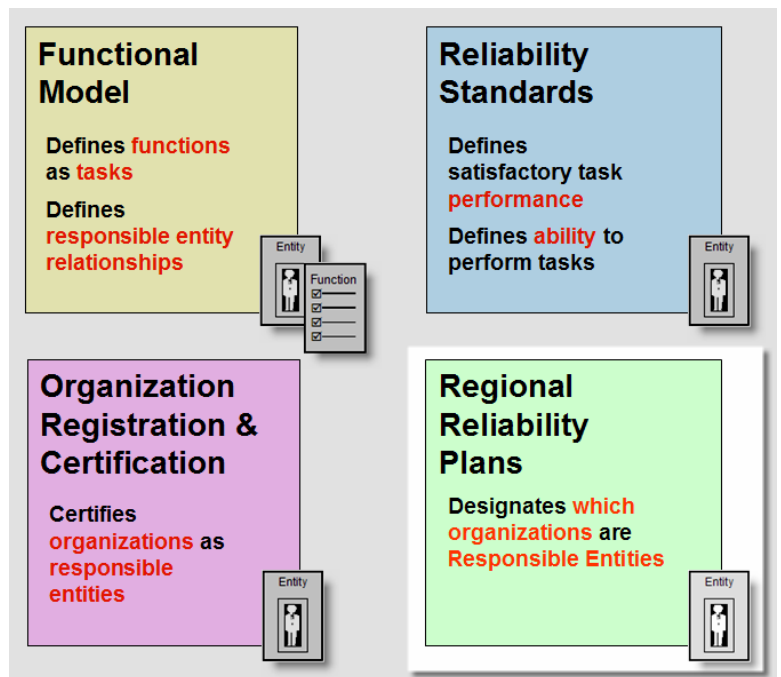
Functional Model

Defines functions as tasks

Defines responsible entity relationships

Entity

Function

Reliability Standards

Defines satisfactory task performance

Defines ability to perform tasks

Entity

Organization Registration & Certification

Certifies organizations as responsible entities

Entity

Regional Reliability Plans

Designates which organizations are Responsible Entities

Entity